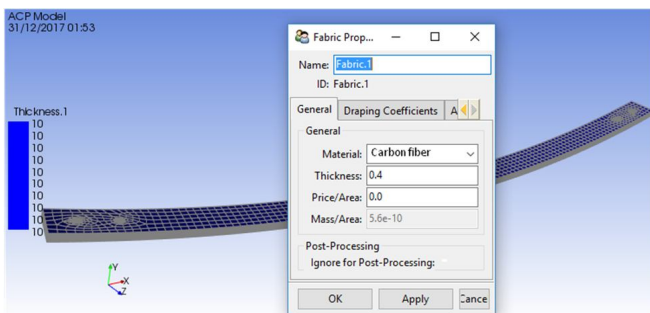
ACP Model
31/12/2017 01:53

Thickness.1
10
10
10
10
10
10
10
10
10
10

Y
X
Z

Fabric Prop...

Name: Fabric.1
ID: Fabric.1

General | Draping Coefficients | A

General
Material: Carbon fiber
Thickness: 0.4
Price/Area: 0.0
Mass/Area: 5.6e-10

Post-Processing
Ignore for Post-Processing:

OK | Apply | Cance